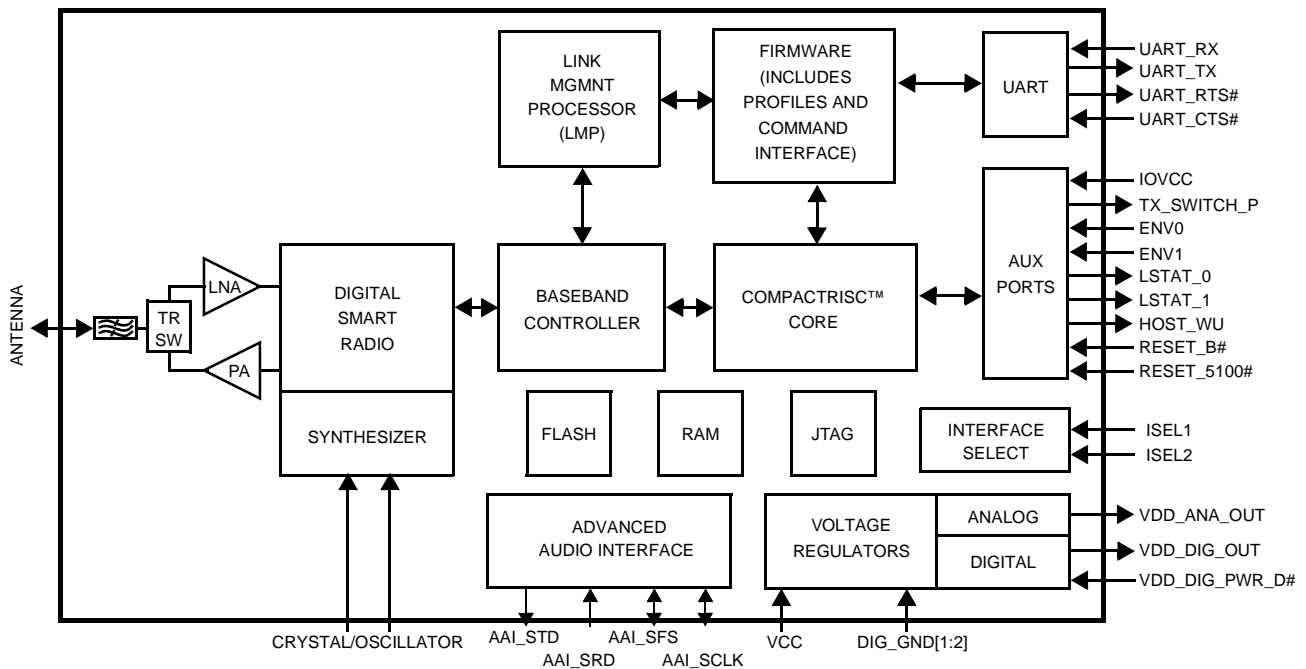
LINK MGMNT PROCESSOR (LMP)

FIRMWARE (INCLUDES PROFILES AND COMMAND INTERFACE)

UART

UART_RX
UART_TX
UART_RTS#
UART_CTS#

IOVCC
TX_SWITCH_P
ENV0
ENV1
LSTAT_0
LSTAT_1
HOST_WU
RESET_B#
RESET_5100#

AUX PORTS

ANTENNA

TR SW

LNA

PA

DIGITAL SMART RADIO

BASEBAND CONTROLLER

COMPACTRISC™ CORE

SYNTHESIZER

FLASH

RAM

JTAG

INTERFACE SELECT

ISEL1
ISEL2

ADVANCED AUDIO INTERFACE

VOLTAGE REGULATORS

ANALOG

DIGITAL

VDD_ANA_OUT
VDD_DIG_OUT
VDD_DIG_PWR_D#

CRYSTAL/OSCILLATOR

AAI_STD
AAI_SRD
AAI_SFS
AAI_SCLK

VCC

DIG_GND[1:2]